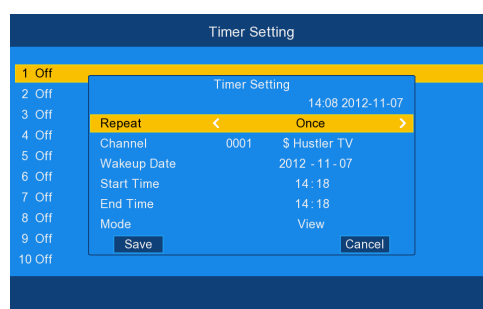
Timer Setting

1 Off
2 Off
3 Off
4 Off
5 Off
6 Off
7 Off
8 Off
9 Off
10 Off

Timer Setting

14:08 2012-11-07

| | | |
|---|---|---|
| Repeat | < | Once > |
| Channel | 0001 | $ Hustler TV |
| Wakeup Date | | 2012 - 11 - 07 |
| Start Time | | 14 : 18 |
| End Time | | 14 : 18 |
| Mode | | View |

Save Cancel